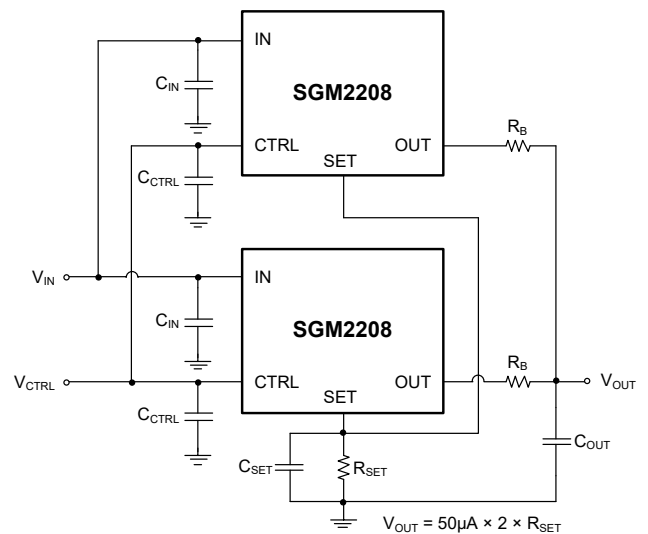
IN
$C_{IN}$
SGM2208
CTRL
SET
OUT
$R_B$
$C_{CTRL}$
$V_{IN}$
IN
$C_{IN}$
SGM2208
$V_{CTRL}$
CTRL
SET
OUT
$R_B$
$V_{OUT}$
$C_{CTRL}$
$C_{OUT}$
$C_{SET}$
$R_{SET}$
$V_{OUT} = 50\mu A \times 2 \times R_{SET}$